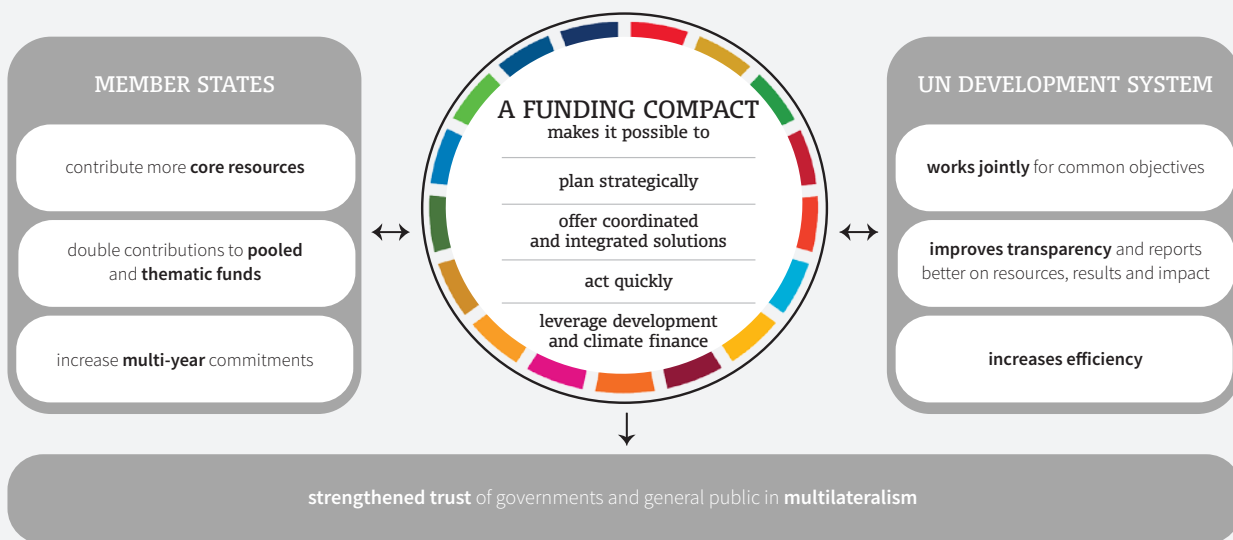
MEMBER STATES

contribute more **core resources**

double contributions to **pooled** and **thematic funds**

increase **multi-year** commitments

$\leftrightarrow$

A FUNDING COMPACT
makes it possible to

plan strategically

offer coordinated and integrated solutions

act quickly

leverage development and climate finance

$\leftrightarrow$

UN DEVELOPMENT SYSTEM

**works jointly** for common objectives

**improves transparency** and reports better on resources, results and impact

**increases efficiency**

$\downarrow$

**strengthened trust** of governments and general public in **multilateralism**